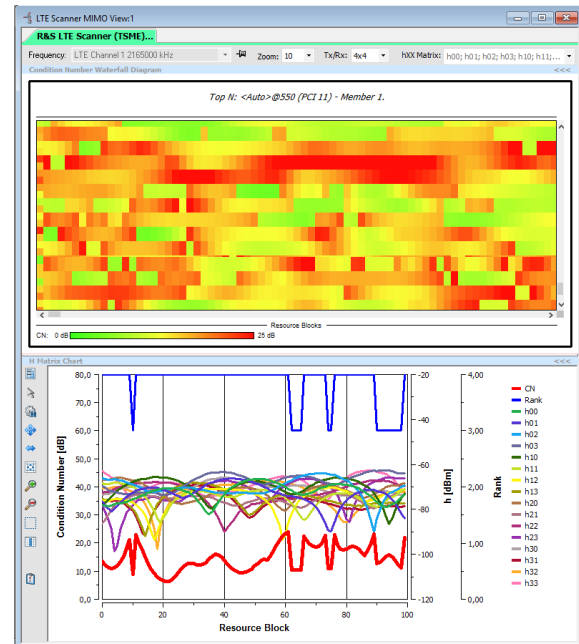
LTE Scanner MIMO View:1

R&S LTE Scanner (TSME)...

Frequency: LTE Channel 1 2165000 kHz Zoom: 10 Tx/Rx: 4x4 hXX Matrix: h00; h01; h02; h03; h10; h11;...

Condition Number Waterfall Diagram <<<

Top N: <Auto>@550 (PCI 11) - Member 1.

Resource Blocks

CN: 0 dB 25 dB

H Matrix Chart <<<

| | |
|---|---|
| CN | h13 |
| Rank | h20 |
| h00 | h21 |
| h01 | h22 |
| h02 | h23 |
| h03 | h30 |
| h10 | h31 |
| h11 | h32 |
| h12 | h33 |

Condition Number [dB]
80,0
70,0
60,0
50,0
40,0
30,0
20,0
10,0
0,0

h [dBm]
-20
-40
-60
-80
-100
-120

Rank
4,00
3,00
2,00
1,00
0,00

0 20 40 60 80 100
Resource Block